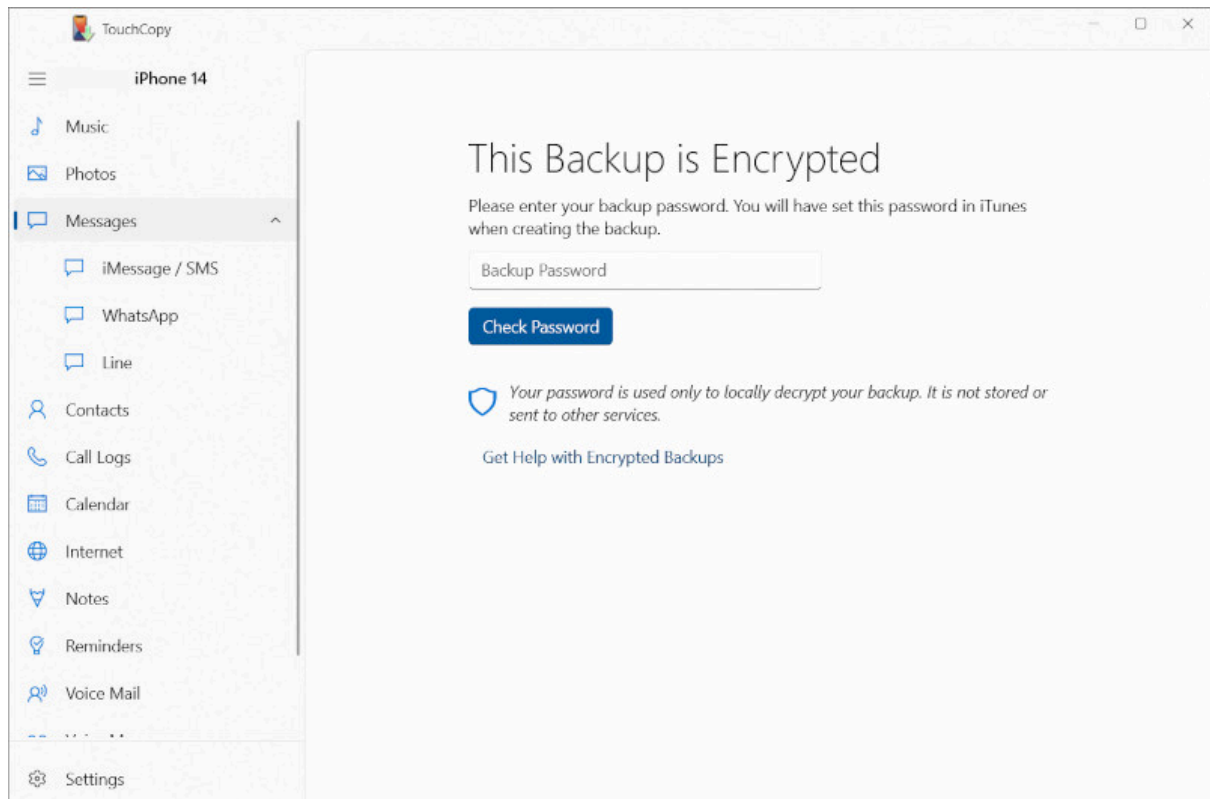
TouchCopy

iPhone 14

Music

Photos

Messages

iMessage / SMS

WhatsApp

Line

Contacts

Call Logs

Calendar

Internet

Notes

Reminders

Voice Mail

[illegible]

Settings

This Backup is Encrypted

Please enter your backup password. You will have set this password in iTunes when creating the backup.

Backup Password

Check Password

Your password is used only to locally decrypt your backup. It is not stored or sent to other services.

Get Help with Encrypted Backups